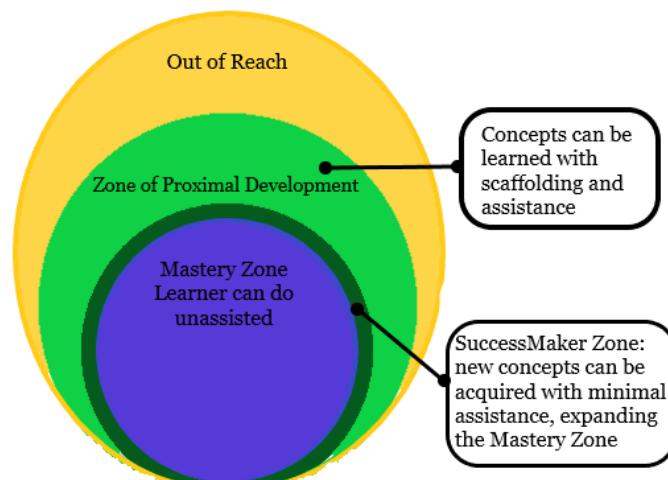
Out of Reach

Zone of Proximal Development

Mastery Zone
Learner can do unassisted

Concepts can be learned with scaffolding and assistance

SuccessMaker Zone: new concepts can be acquired with minimal assistance, expanding the Mastery Zone